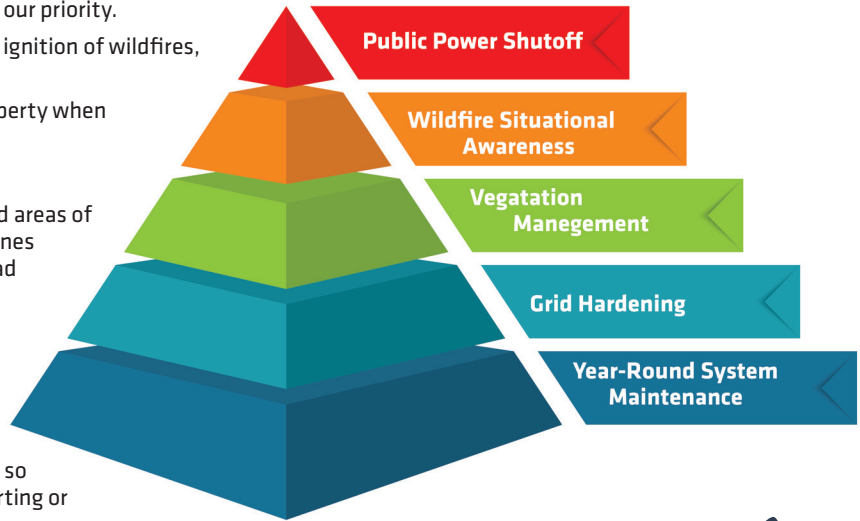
our priority.

ignition of wildfires,

perty when

d areas of
nes
nd

so
rting or

Public Power Shutoff

Wildfire Situational Awareness

Vegatation Manegement

Grid Hardening

Year-Round System Maintenance